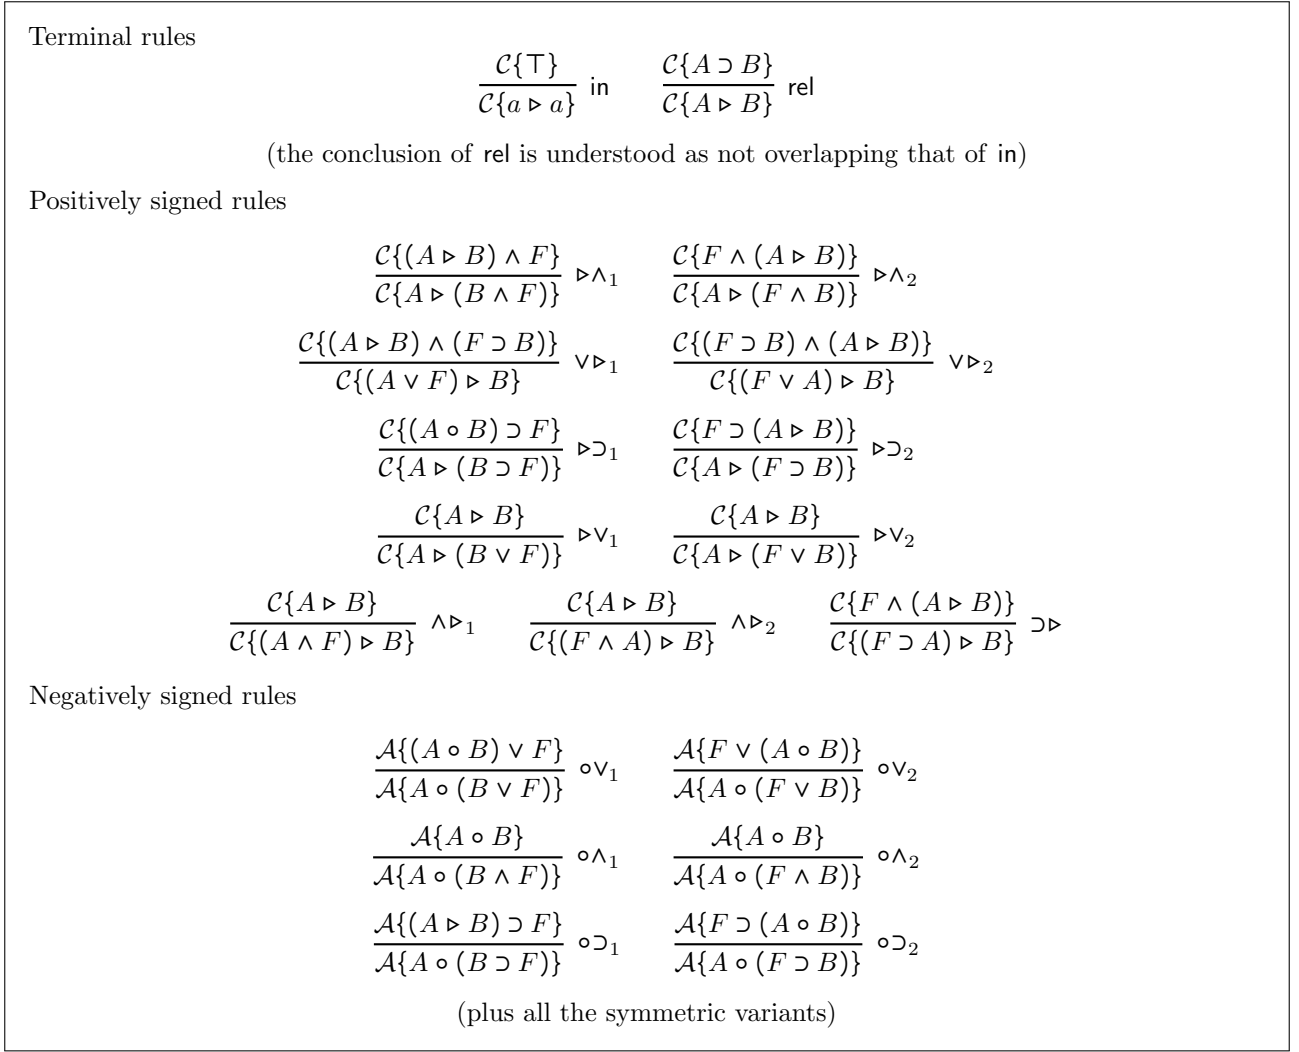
Terminal rules

$\frac{\mathcal{C}\{\top\}}{\mathcal{C}\{a \triangleright a\}}$ in $\qquad \frac{\mathcal{C}\{A \supset B\}}{\mathcal{C}\{A \triangleright B\}}$ rel

(the conclusion of rel is understood as not overlapping that of in)

Positively signed rules

$\frac{\mathcal{C}\{(A \triangleright B) \wedge F\}}{\mathcal{C}\{A \triangleright (B \wedge F)\}}$ $\triangleright\wedge_1$ $\qquad \frac{\mathcal{C}\{F \wedge (A \triangleright B)\}}{\mathcal{C}\{A \triangleright (F \wedge B)\}}$ $\triangleright\wedge_2$

$\frac{\mathcal{C}\{(A \triangleright B) \wedge (F \supset B)\}}{\mathcal{C}\{(A \vee F) \triangleright B\}}$ $\vee\triangleright_1$ $\qquad \frac{\mathcal{C}\{(F \supset B) \wedge (A \triangleright B)\}}{\mathcal{C}\{(F \vee A) \triangleright B\}}$ $\vee\triangleright_2$

$\frac{\mathcal{C}\{(A \circ B) \supset F\}}{\mathcal{C}\{A \triangleright (B \supset F)\}}$ $\triangleright\supset_1$ $\qquad \frac{\mathcal{C}\{F \supset (A \triangleright B)\}}{\mathcal{C}\{A \triangleright (F \supset B)\}}$ $\triangleright\supset_2$

$\frac{\mathcal{C}\{A \triangleright B\}}{\mathcal{C}\{A \triangleright (B \vee F)\}}$ $\triangleright\vee_1$ $\qquad \frac{\mathcal{C}\{A \triangleright B\}}{\mathcal{C}\{A \triangleright (F \vee B)\}}$ $\triangleright\vee_2$

$\frac{\mathcal{C}\{A \triangleright B\}}{\mathcal{C}\{(A \wedge F) \triangleright B\}}$ $\wedge\triangleright_1$ $\qquad \frac{\mathcal{C}\{A \triangleright B\}}{\mathcal{C}\{(F \wedge A) \triangleright B\}}$ $\wedge\triangleright_2$ $\qquad \frac{\mathcal{C}\{F \wedge (A \triangleright B)\}}{\mathcal{C}\{(F \supset A) \triangleright B\}}$ $\supset\triangleright$

Negatively signed rules

$\frac{\mathcal{A}\{(A \circ B) \vee F\}}{\mathcal{A}\{A \circ (B \vee F)\}}$ $\circ\vee_1$ $\qquad \frac{\mathcal{A}\{F \vee (A \circ B)\}}{\mathcal{A}\{A \circ (F \vee B)\}}$ $\circ\vee_2$

$\frac{\mathcal{A}\{A \circ B\}}{\mathcal{A}\{A \circ (B \wedge F)\}}$ $\circ\wedge_1$ $\qquad \frac{\mathcal{A}\{A \circ B\}}{\mathcal{A}\{A \circ (F \wedge B)\}}$ $\circ\wedge_2$

$\frac{\mathcal{A}\{(A \triangleright B) \supset F\}}{\mathcal{A}\{A \circ (B \supset F)\}}$ $\circ\supset_1$ $\qquad \frac{\mathcal{A}\{F \supset (A \circ B)\}}{\mathcal{A}\{A \circ (F \supset B)\}}$ $\circ\supset_2$

(plus all the symmetric variants)